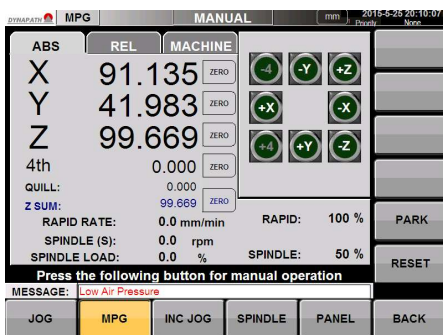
DYNAPATH MPG MANUAL mm 2015-5-25 20:10:07 Prority None

ABS REL MACHINE

X 91.135 ZERO
Y 41.983 ZERO
Z 99.669 ZERO
4th 0.000 ZERO
QUILL: 0.000
Z SUM: 99.669 ZERO

-4 -Y +Z
+X -X
+4 +Y -Z

RAPID RATE: 0.0 mm/min RAPID: 100 %
SPINDLE (S): 0.0 rpm
SPINDLE LOAD: 0.0 % SPINDLE: 50 %

PARK
RESET

Press the following button for manual operation
MESSAGE: Low Air Pressure

JOG MPG INC JOG SPINDLE PANEL BACK